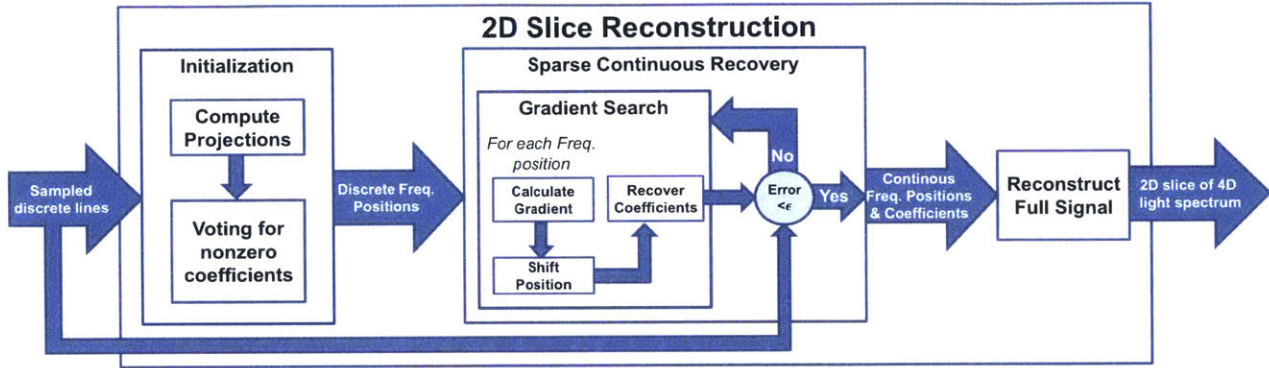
2D Slice Reconstruction

Initialization

Compute Projections

Voting for nonzero coefficients

Sampled discrete lines

Discrete Freq. Positions

Sparse Continuous Recovery

Gradient Search

*For each Freq. position*

Calculate Gradient

Recover Coefficients

Shift Position

No

Error $<\epsilon$

Yes

Continous Freq. Positions & Coefficients

Reconstruct Full Signal

2D slice of 4D light spectrum